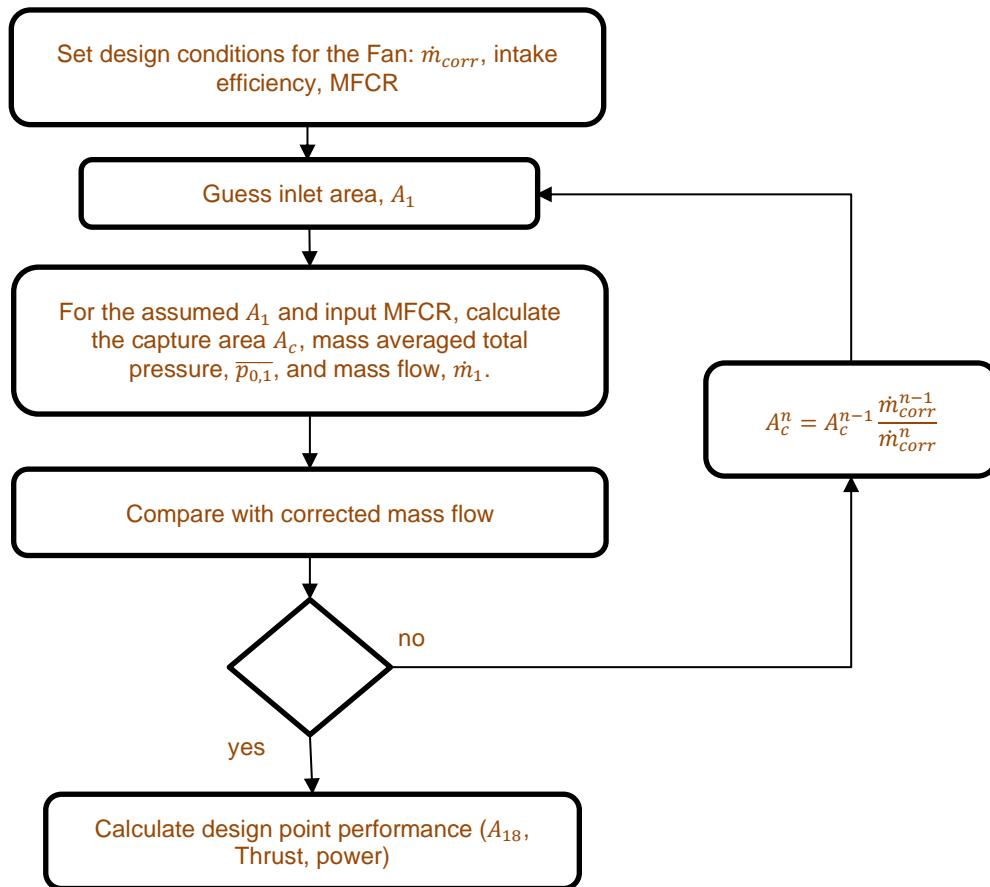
Set design conditions for the Fan: $\dot{m}_{corr}$, intake efficiency, MFCR

Guess inlet area, $A_1$

For the assumed $A_1$ and input MFCR, calculate the capture area $A_c$, mass averaged total pressure, $\overline{p_{0,1}}$, and mass flow, $\dot{m}_1$.

Compare with corrected mass flow

no

yes

$A_c^n = A_c^{n-1} \frac{\dot{m}_{corr}^{n-1}}{\dot{m}_{corr}^{n}}$

Calculate design point performance ($A_{18}$, Thrust, power)